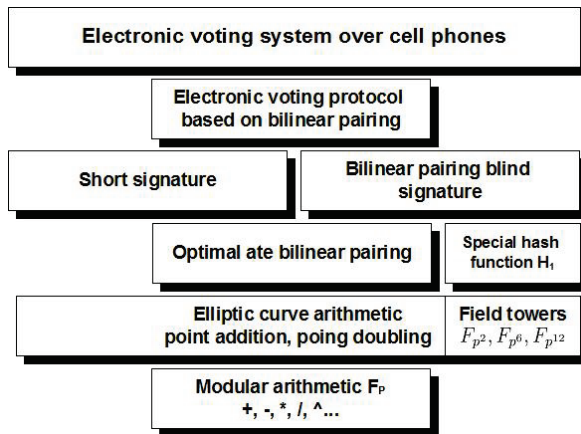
Electronic voting system over cell phones

Electronic voting protocol based on bilinear pairing

Short signature

Bilinear pairing blind signature

Optimal ate bilinear pairing

Special hash function $H_1$

Elliptic curve arithmetic point addition, poing doubling

Field towers $F_{p^2}, F_{p^6}, F_{p^{12}}$

Modular arithmetic $F_P$
+, -, *, /, ^...